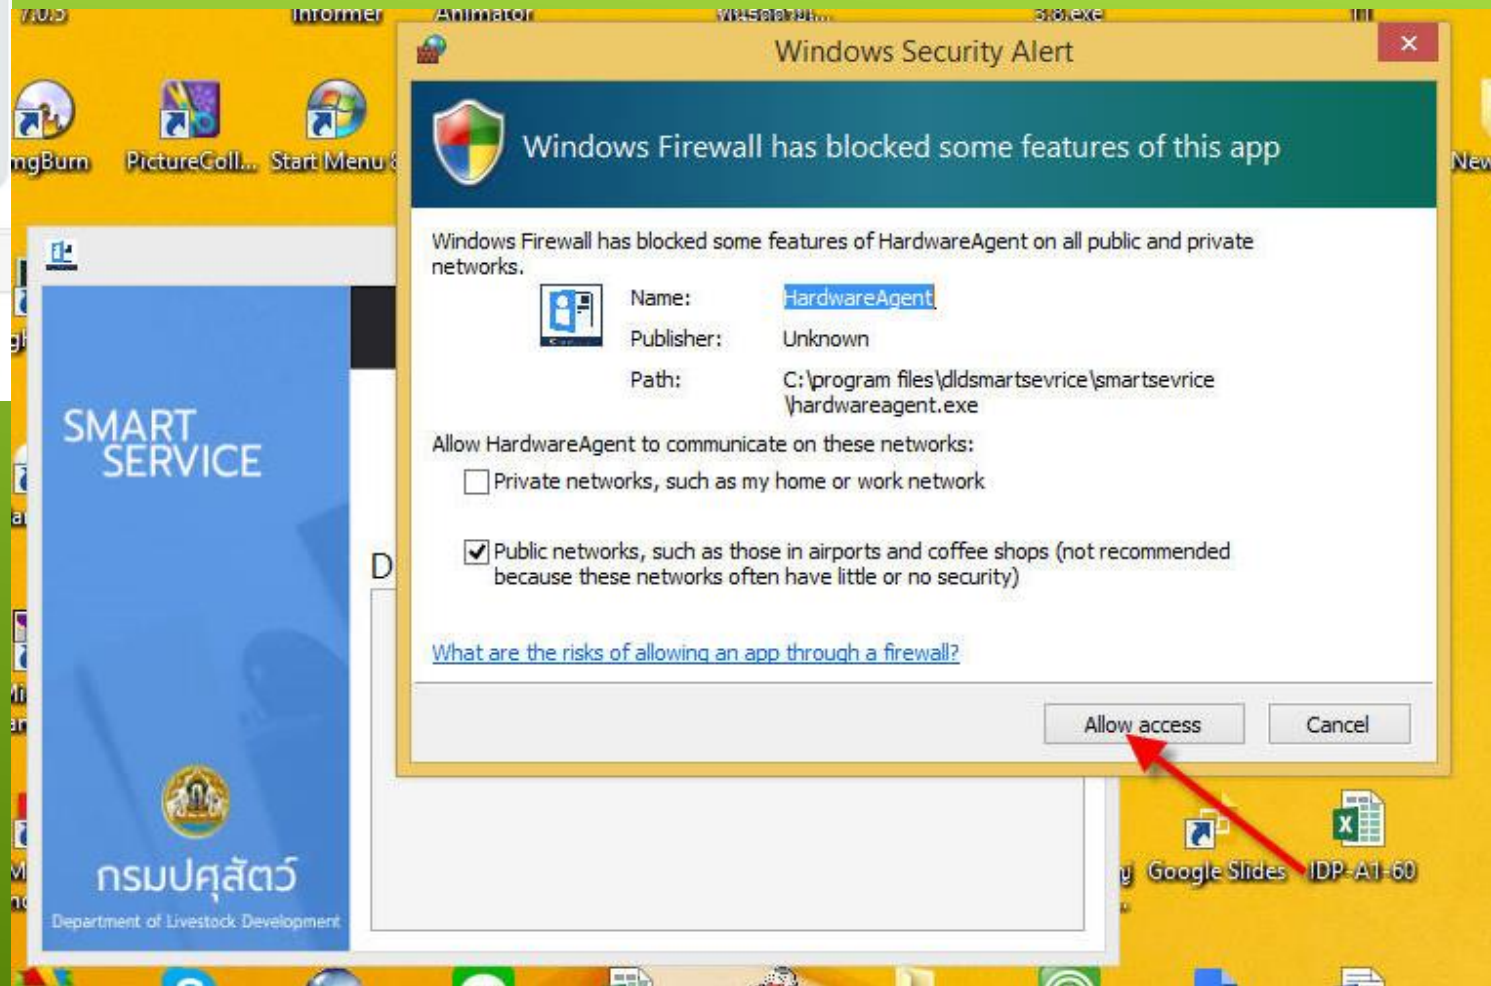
7.0.5 Informer Animator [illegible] 3.6.exe

mgBurn PictureColl... Start Menu 8

Windows Security Alert

Windows Firewall has blocked some features of this app

Windows Firewall has blocked some features of HardwareAgent on all public and private networks.

Name: HardwareAgent

Publisher: Unknown

Path: C:\program files\dldsmartsevrice\smartsevrice\hardwareagent.exe

Allow HardwareAgent to communicate on these networks:

Private networks, such as my home or work network

Public networks, such as those in airports and coffee shops (not recommended because these networks often have little or no security)

What are the risks of allowing an app through a firewall?

Allow access

Cancel

SMART SERVICE

กรมปศุสัตว์

Department of Livestock Development

D

New

Google Slides IDP-A1-60